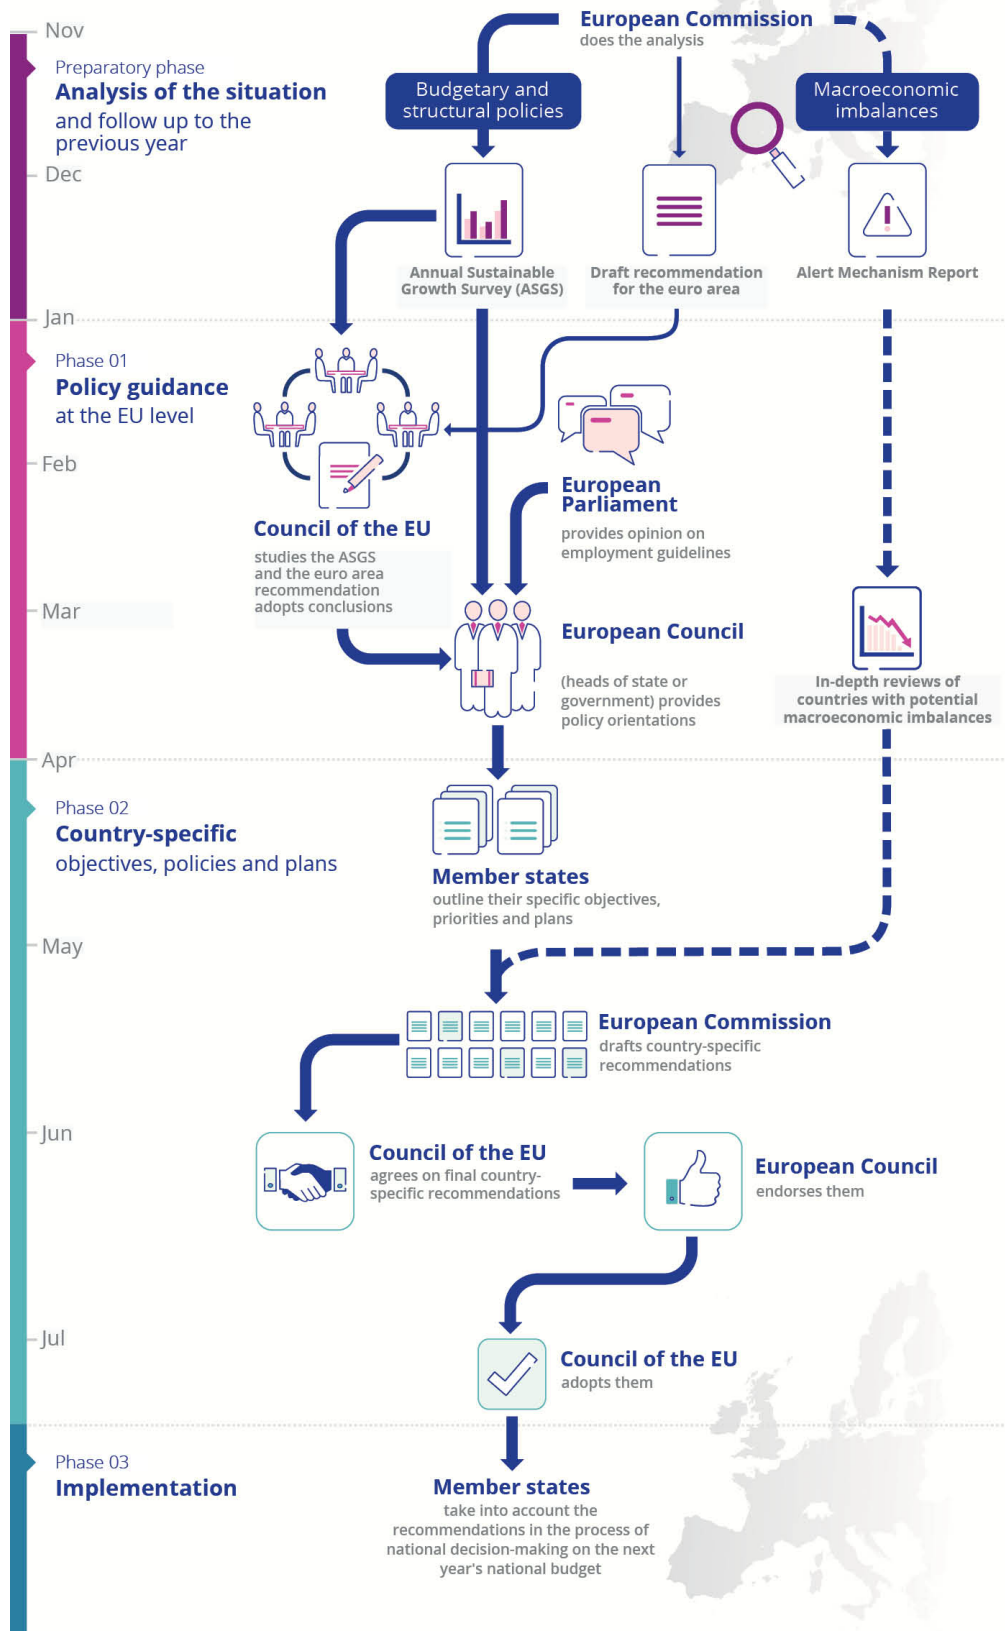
Nov

Preparatory phase
**Analysis of the situation**
and follow up to the previous year

Dec

European Commission
does the analysis

Budgetary and structural policies

Macroeconomic imbalances

Annual Sustainable Growth Survey (ASGS)

Draft recommendation for the euro area

Alert Mechanism Report

Jan

Phase 01
**Policy guidance**
at the EU level

Feb

Council of the EU
studies the ASGS and the euro area recommendation adopts conclusions

European Parliament
provides opinion on employment guidelines

Mar

European Council
(heads of state or government) provides policy orientations

In-depth reviews of countries with potential macroeconomic imbalances

Apr

Phase 02
**Country-specific**
objectives, policies and plans

Member states
outline their specific objectives, priorities and plans

May

European Commission
drafts country-specific recommendations

Jun

Council of the EU
agrees on final country-specific recommendations

European Council
endorses them

Jul

Council of the EU
adopts them

Phase 03
**Implementation**

Member states
take into account the recommendations in the process of national decision-making on the next year's national budget